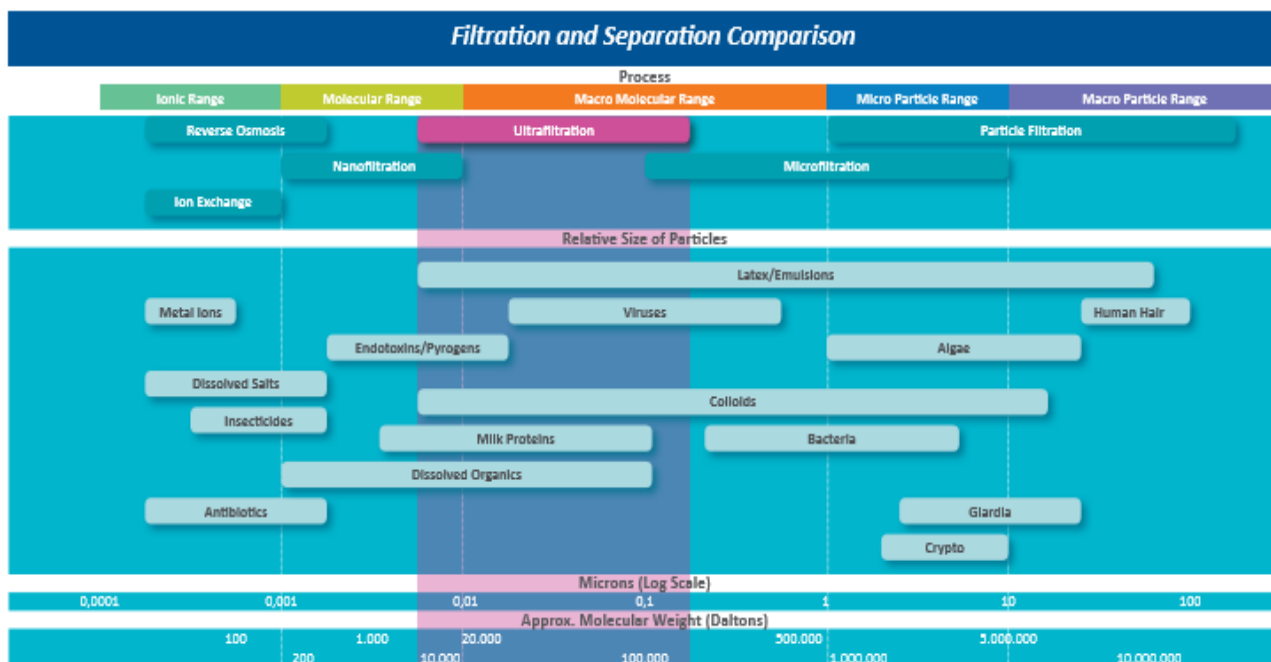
Filtration and Separation Comparison

Process

| Ionic Range | Molecular Range | Macro Molecular Range | Micro Particle Range | Macro Particle Range |
|---|---|---|---|---|

Reverse Osmosis

Ultrafiltration

Particle Filtration

Nanofiltration

Microfiltration

Ion Exchange

Relative Size of Particles

Latex/Emulsions

Metal Ions

Viruses

Human Hair

Endotoxins/Pyrogens

Algae

Dissolved Salts

Colloids

Insecticides

Milk Proteins

Bacteria

Dissolved Organics

Antibiotics

Giardia

Crypto

Microns (Log Scale)

0,0001 0,001 0,01 0,1 1 10 100

Approx. Molecular Weight (Daltons)

100 1.000 20.000 500.000 5.000.000

200 10.000 100.000 1.000.000 10.000.000